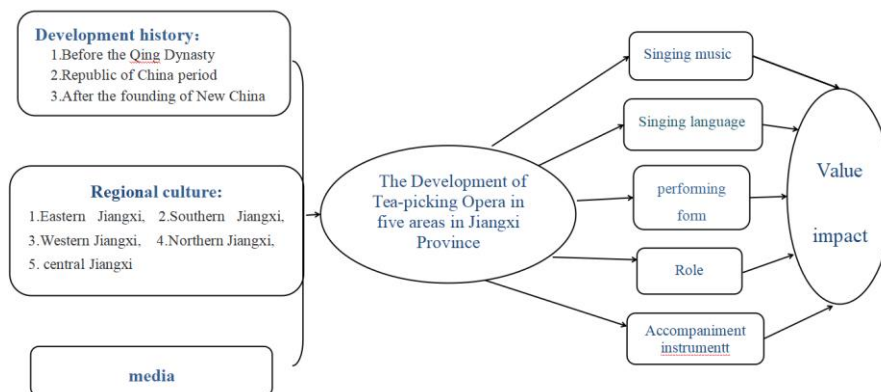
Development history:
1.Before the Qing Dynasty
2.Republic of China period
3.After the founding of New China

Regional culture:
1.Eastern Jiangxi, 2.Southern Jiangxi, 3.Western Jiangxi, 4.Northern Jiangxi, 5. central Jiangxi

media

The Development of Tea-picking Opera in five areas in Jiangxi Province

Singing music

Singing language

performing form

Role

Accompaniment instrumentt

Value impact